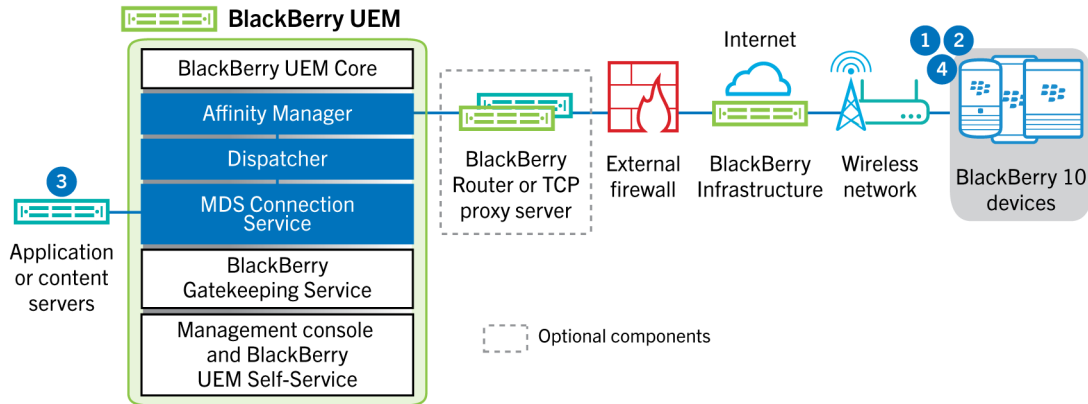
BlackBerry UEM

BlackBerry UEM Core

Affinity Manager

Dispatcher

MDS Connection Service

BlackBerry Gatekeeping Service

Management console and BlackBerry UEM Self-Service

3

Application or content servers

BlackBerry Router or TCP proxy server

External firewall

Internet

BlackBerry Infrastructure

Wireless network

1 2

4

BlackBerry 10 devices

Optional components